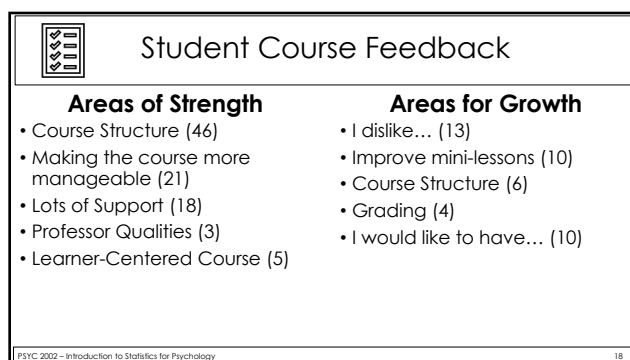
Student Course Feedback

**Areas of Strength**

- Course Structure (46)
- Making the course more manageable (21)
- Lots of Support (18)
- Professor Qualities (3)
- Learner-Centered Course (5)

**Areas for Growth**

- I dislike… (13)
- Improve mini-lessons (10)
- Course Structure (6)
- Grading (4)
- I would like to have… (10)

PSYC 2002 – Introduction to Statistics for Psychology

18